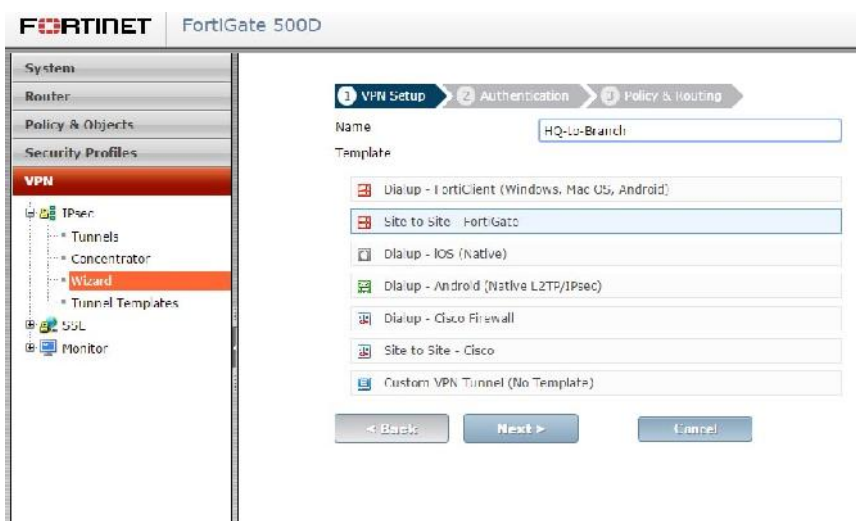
FORTINET | FortiGate 500D

System
Router
Policy & Objects
Security Profiles
VPN

IPsec
Tunnels
Concentrator
Wizard
Tunnel Templates
SSL
Monitor

1 VPN Setup
2 Authentication
3 Policy & Routing

Name
HQ-to-Branch
Template

Dialup - FortiClient (Windows, Mac OS, Android)
Site to Site - FortiGate
Dialup - iOS (Native)
Dialup - Android (Native L2TP/IPsec)
Dialup - Cisco Firewall
Site to Site - Cisco
Custom VPN Tunnel (No Template)

< Back
Next >
Cancel